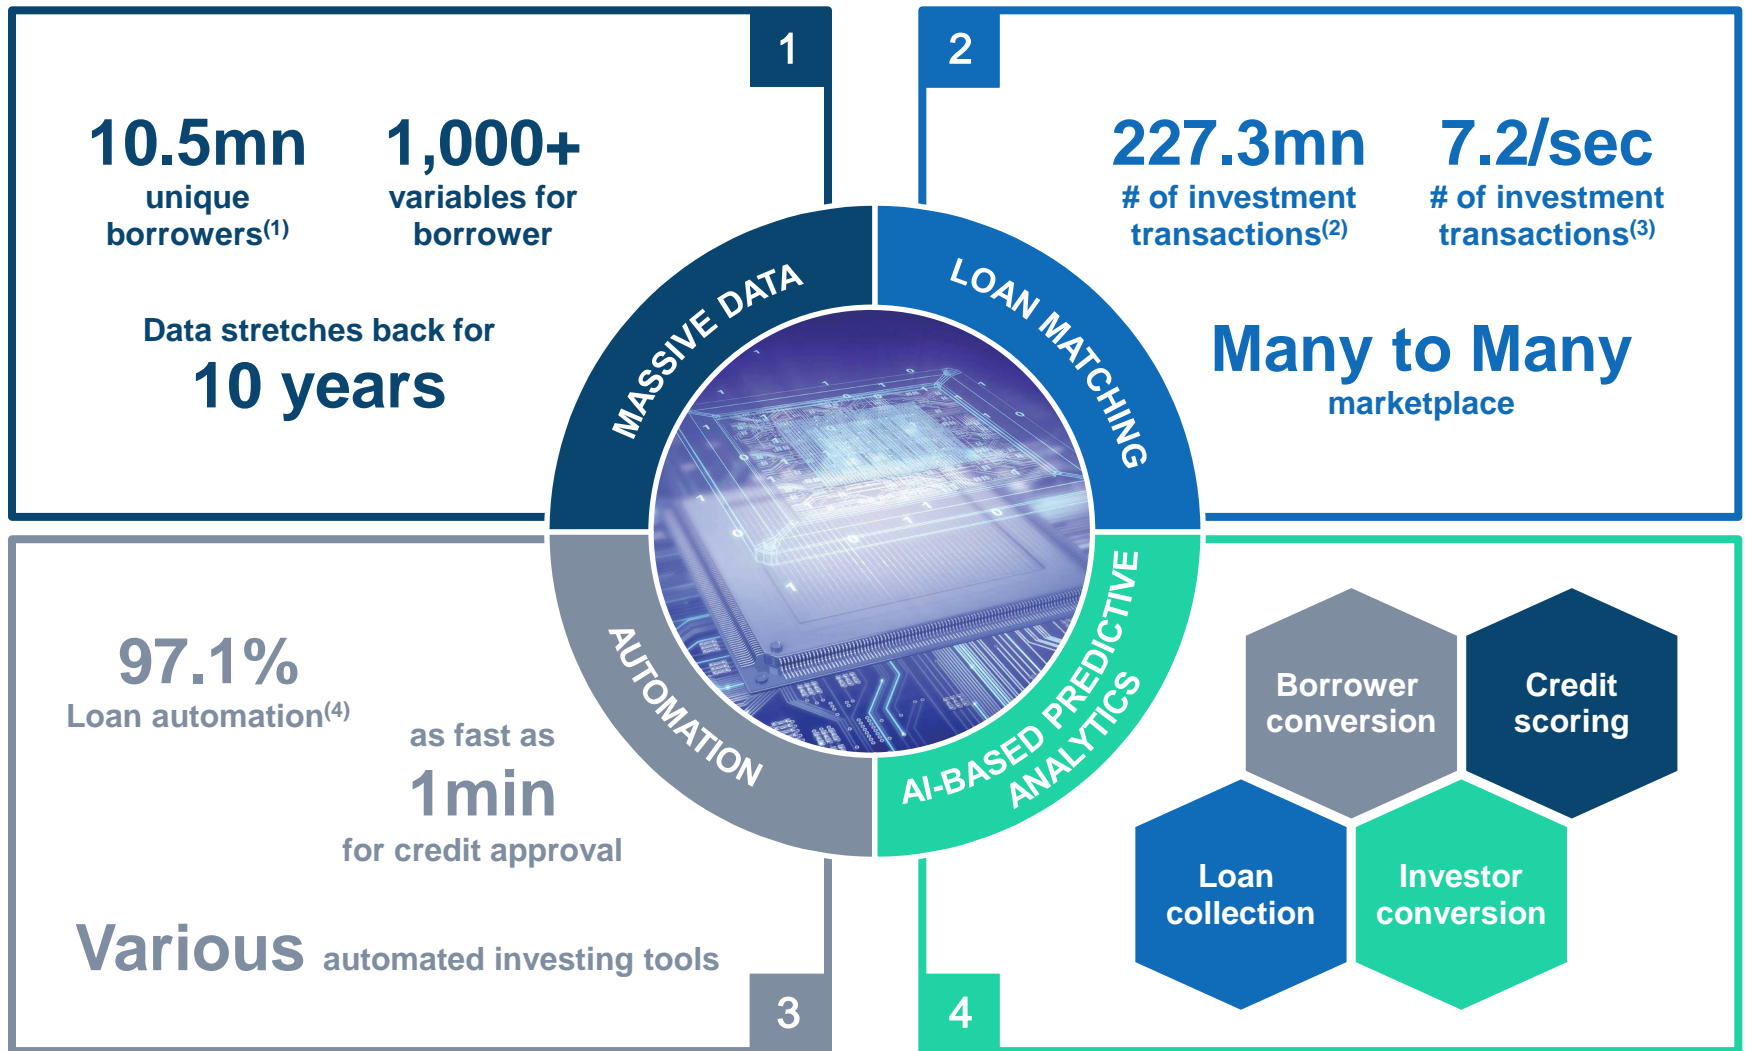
1

10.5mn unique borrowers$^{(1)}$

1,000+ variables for borrower

Data stretches back for 10 years

2

227.3mn # of investment transactions$^{(2)}$

7.2/sec # of investment transactions$^{(3)}$

Many to Many marketplace

MASSIVE DATA

LOAN MATCHING

AUTOMATION

AI-BASED PREDICTIVE ANALYTICS

97.1% Loan automation$^{(4)}$

as fast as 1min for credit approval

Various automated investing tools

3

Borrower conversion

Credit scoring

Loan collection

Investor conversion

4